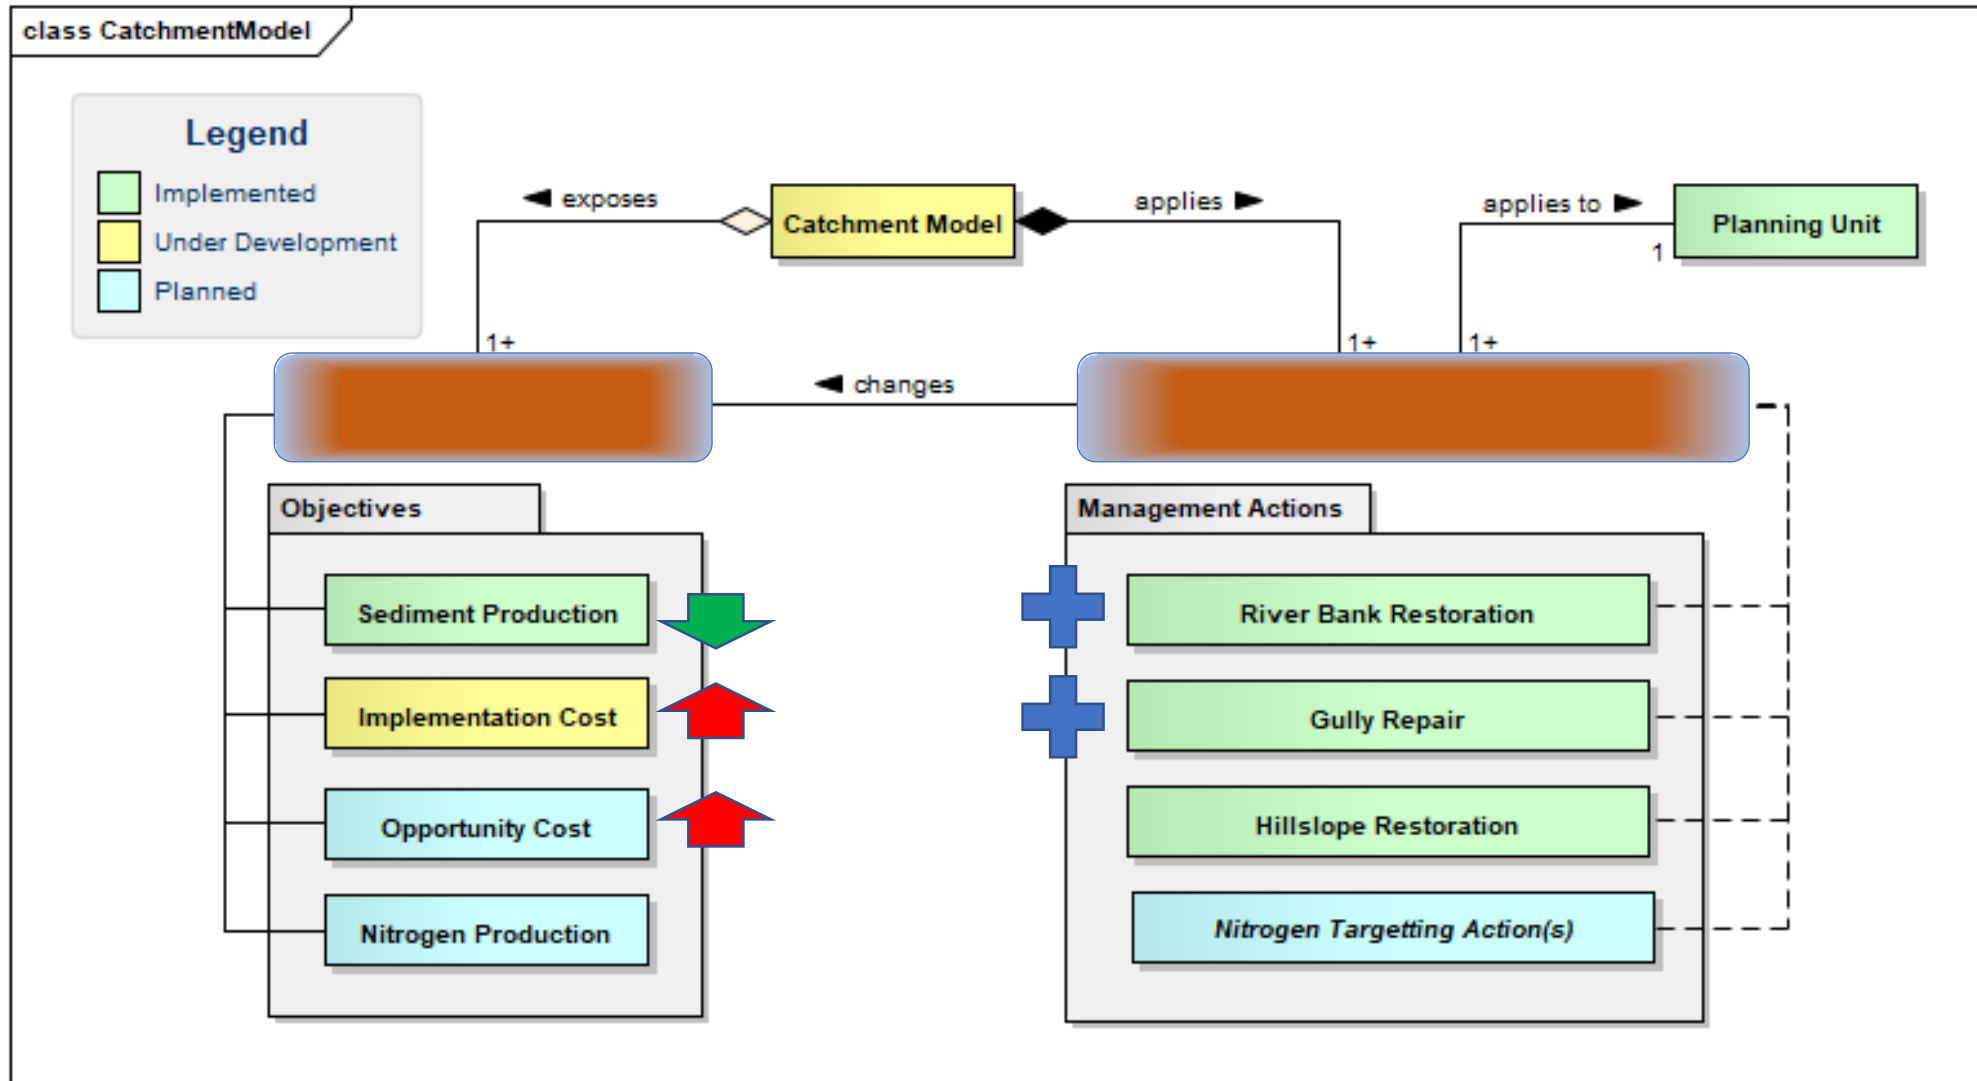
class CatchmentModel

Legend
Implemented
Under Development
Planned

◄ exposes
Catchment Model
applies ►
applies to ►
Planning Unit
1
1+
1+
1+
◄ changes

Objectives
Sediment Production
Implementation Cost
Opportunity Cost
Nitrogen Production

Management Actions
River Bank Restoration
Gully Repair
Hillslope Restoration
Nitrogen Targetting Action(s)